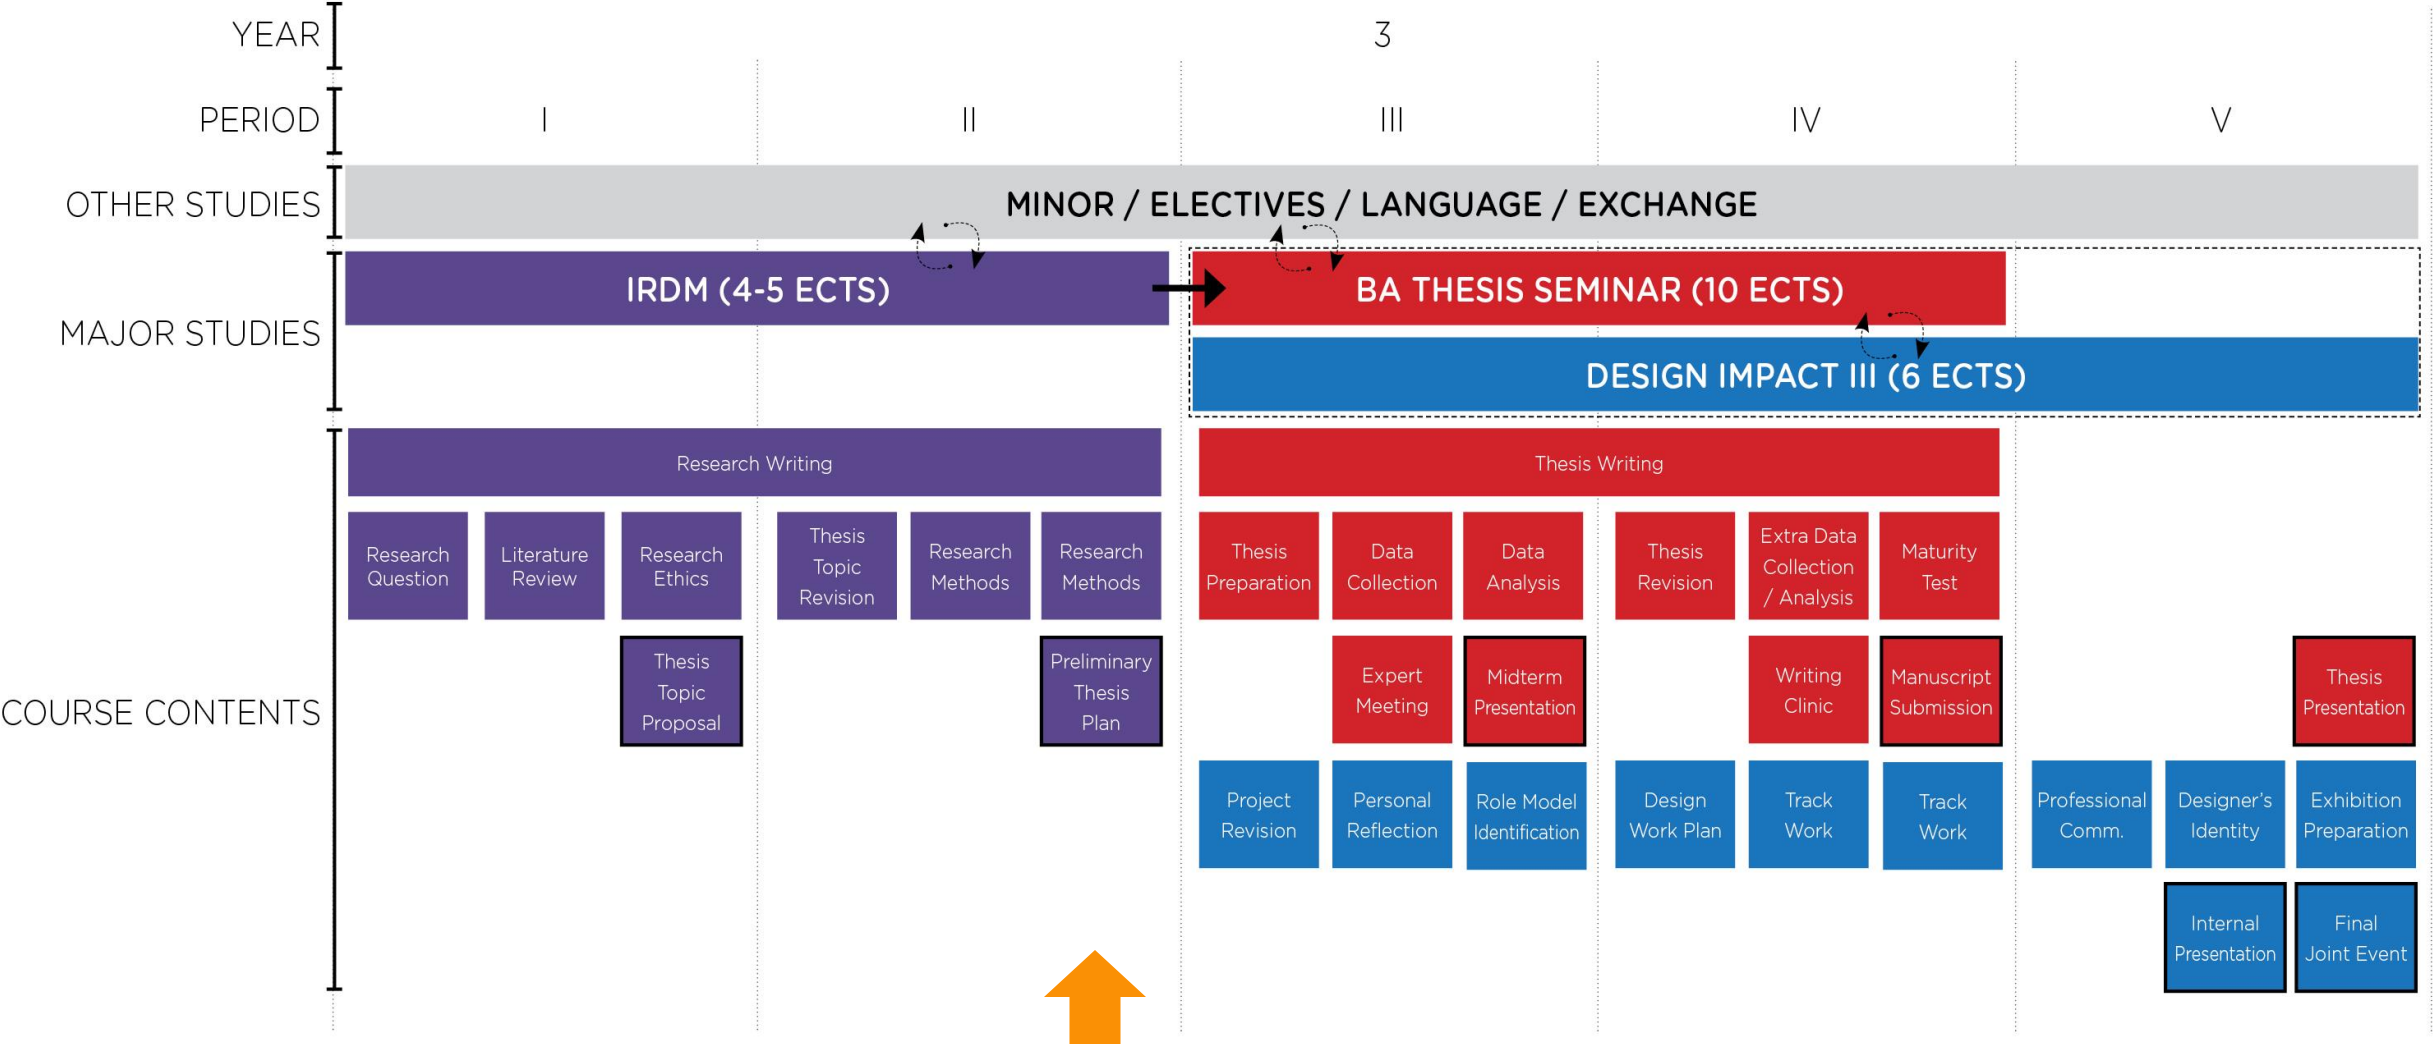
YEAR 3

PERIOD I II III IV V

OTHER STUDIES

MINOR / ELECTIVES / LANGUAGE / EXCHANGE

MAJOR STUDIES

IRDM (4-5 ECTS)

BA THESIS SEMINAR (10 ECTS)

DESIGN IMPACT III (6 ECTS)

COURSE CONTENTS

Research Writing

Research Question

Literature Review

Research Ethics

Thesis Topic Revision

Research Methods

Research Methods

Thesis Topic Proposal

Preliminary Thesis Plan

Thesis Writing

Thesis Preparation

Data Collection

Data Analysis

Thesis Revision

Extra Data Collection / Analysis

Maturity Test

Expert Meeting

Midterm Presentation

Writing Clinic

Manuscript Submission

Thesis Presentation

Project Revision

Personal Reflection

Role Model Identification

Design Work Plan

Track Work

Track Work

Professional Comm.

Designer's Identity

Exhibition Preparation

Internal Presentation

Final Joint Event